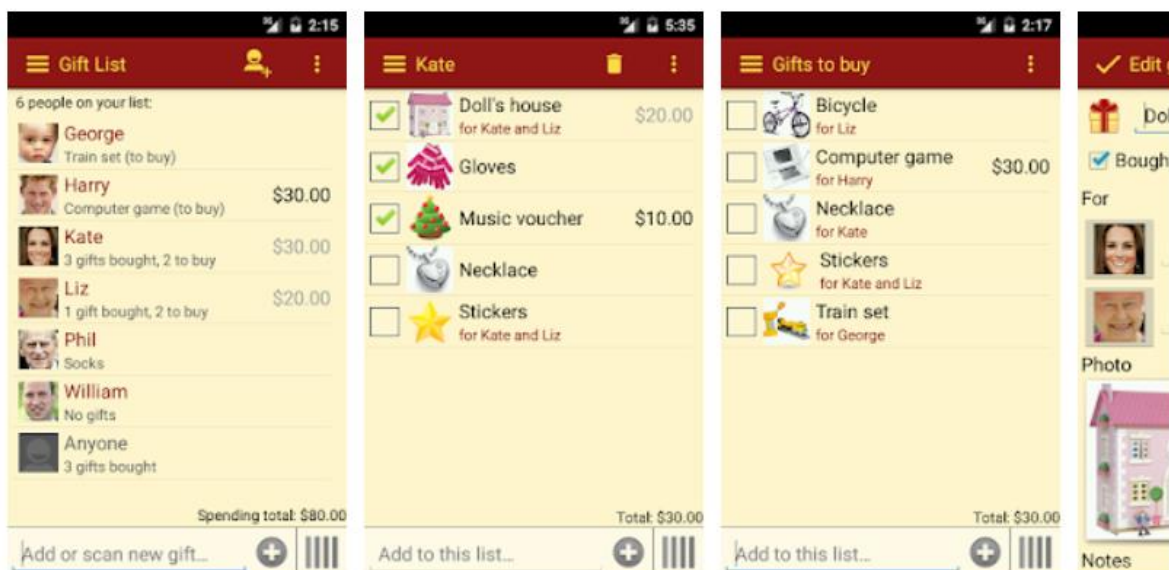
2:15

Gift List

6 people on your list:

George
Train set (to buy)

Harry
Computer game (to buy)
$30.00

Kate
3 gifts bought, 2 to buy
$30.00

Liz
1 gift bought, 2 to buy
$20.00

Phil
Socks

William
No gifts

Anyone
3 gifts bought

Spending total: $80.00

Add or scan new gift...

5:35

Kate

Doll's house
for Kate and Liz
$20.00

Gloves

Music voucher
$10.00

Necklace

Stickers
for Kate and Liz

Total: $30.00

Add to this list...

2:17

Gifts to buy

Bicycle
for Liz

Computer game
for Harry
$30.00

Necklace
for Kate

Stickers
for Kate and Liz

Train set
for George

Total: $30.00

Add to this list...

Edit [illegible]

Dol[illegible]

Bough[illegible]

For

Photo

Notes